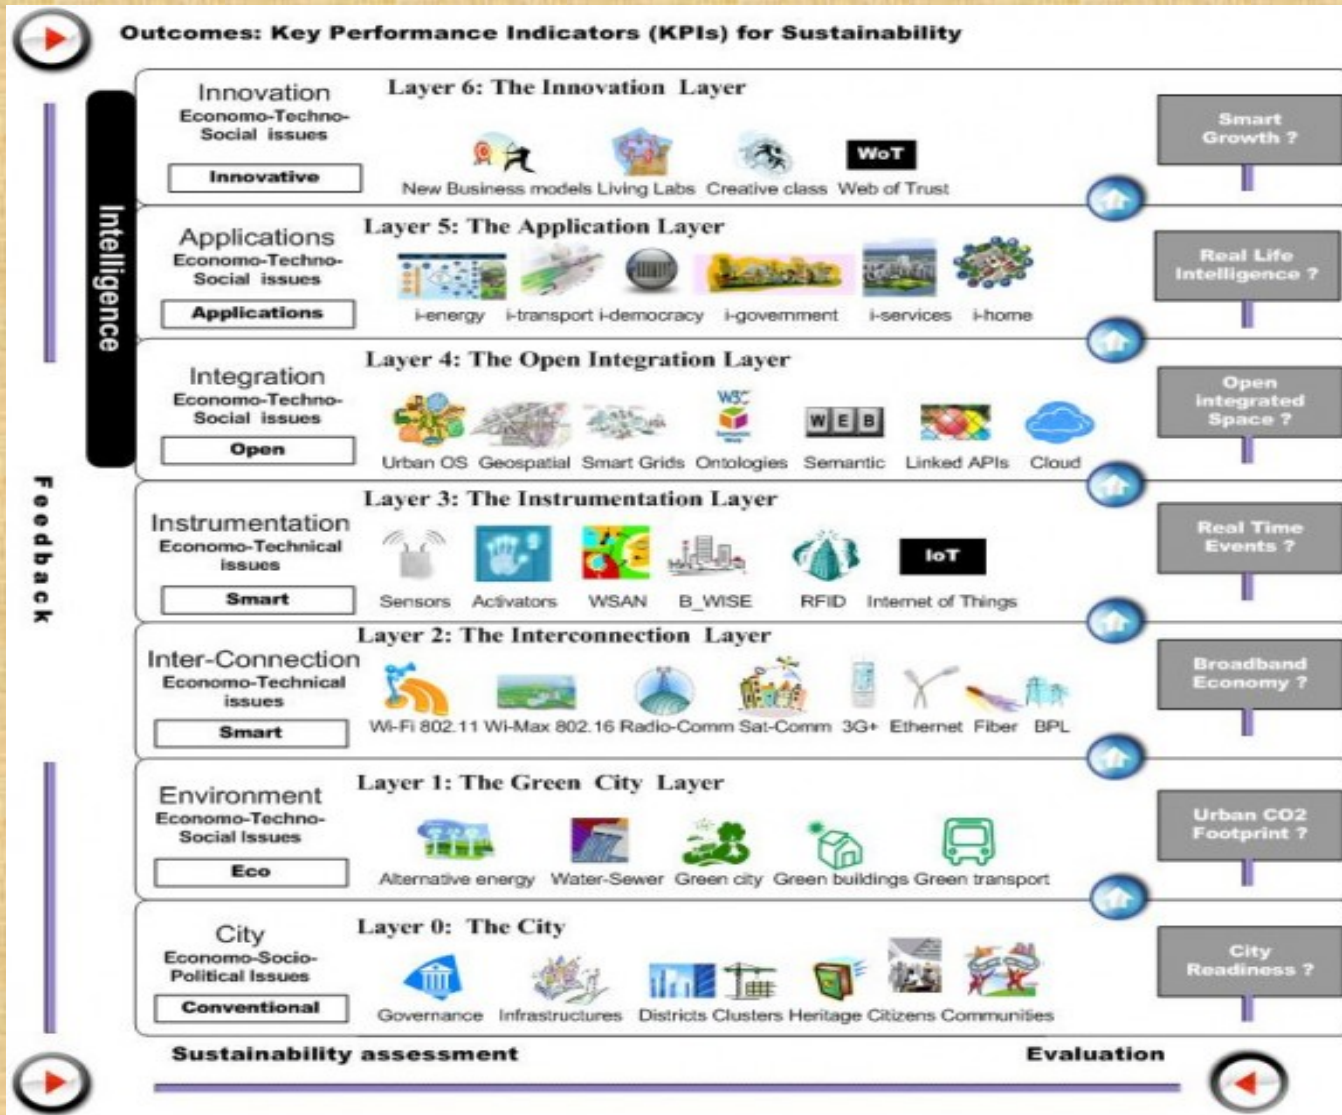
Outcomes: Key Performance Indicators (KPIs) for Sustainability

Intelligence

Feedback

Innovation
Economo-Techno-Social issues
Innovative

Layer 6: The Innovation Layer

WoT

New Business models Living Labs Creative class Web of Trust

Smart Growth ?

Applications
Economo-Techno-Social issues
Applications

Layer 5: The Application Layer

i-energy i-transport i-democracy i-government i-services i-home

Real Life Intelligence ?

Integration
Economo-Techno-Social issues
Open

Layer 4: The Open Integration Layer

W3C

WEB

Urban OS Geospatial Smart Grids Ontologies Semantic Linked APIs Cloud

Open integrated Space ?

Instrumentation
Economo-Technical issues
Smart

Layer 3: The Instrumentation Layer

IoT

Sensors Activators WSAN B_WISE RFID Internet of Things

Real Time Events ?

Inter-Connection
Economo-Technical issues
Smart

Layer 2: The Interconnection Layer

Wi-Fi 802.11 Wi-Max 802.16 Radio-Comm Sat-Comm 3G+ Ethernet Fiber BPL

Broadband Economy ?

Environment
Economo-Techno-Social Issues
Eco

Layer 1: The Green City Layer

Alternative energy Water-Sewer Green city Green buildings Green transport

Urban CO2 Footprint ?

City
Economo-Socio-Political Issues
Conventional

Layer 0: The City

Governance Infrastructures Districts Clusters Heritage Citizens Communities

City Readiness ?

Sustainability assessment

Evaluation